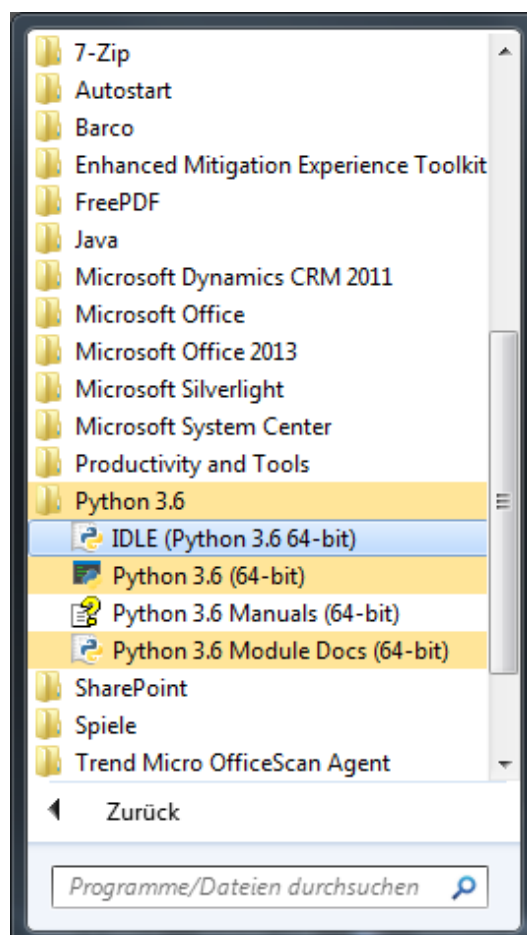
7-Zip
Autostart
Barco
Enhanced Mitigation Experience Toolkit
FreePDF
Java
Microsoft Dynamics CRM 2011
Microsoft Office
Microsoft Office 2013
Microsoft Silverlight
Microsoft System Center
Productivity and Tools
Python 3.6
IDLE (Python 3.6 64-bit)
Python 3.6 (64-bit)
Python 3.6 Manuals (64-bit)
Python 3.6 Module Docs (64-bit)
SharePoint
Spiele
Trend Micro OfficeScan Agent
Zurück
Programme/Dateien durchsuchen